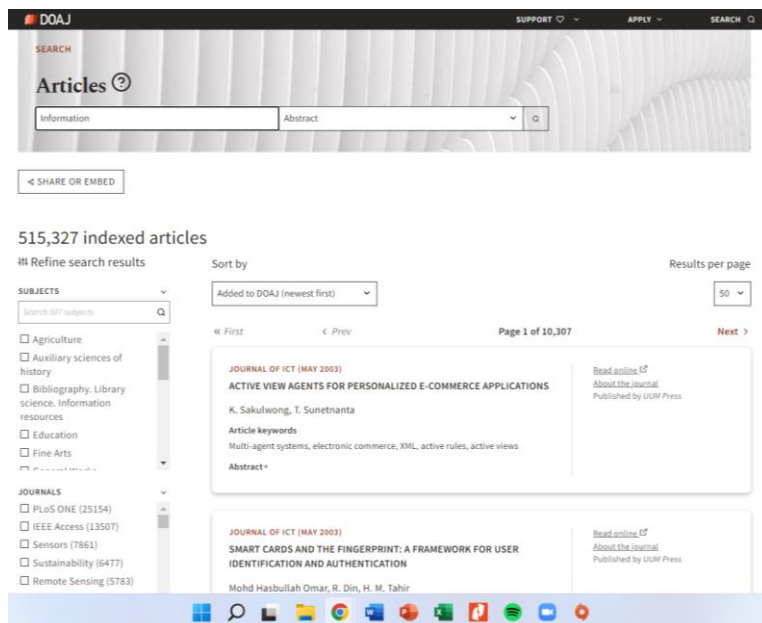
DOAJ

SUPPORT ♡ ⌄ APPLY ⌄ SEARCH

SEARCH

Articles ?

Information

Abstract

< SHARE OR EMBED

515,327 indexed articles

Refine search results

SUBJECTS

Search 987 subjects

☐ Agriculture
☐ Auxiliary sciences of history
☐ Bibliography. Library science. Information resources
☐ Education
☐ Fine Arts
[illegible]

JOURNALS

☐ PLoS ONE (25154)
☐ IEEE Access (13507)
☐ Sensors (7861)
☐ Sustainability (6477)
☐ Remote Sensing (5783)

Sort by

Added to DOAJ (newest first)

Results per page

50

« First ‹ Prev Page 1 of 10,307 Next ›

JOURNAL OF ICT (MAY 2003)

ACTIVE VIEW AGENTS FOR PERSONALIZED E-COMMERCE APPLICATIONS

K. Sakulwong, T. Sunetnanta

Article keywords

Multi-agent systems, electronic commerce, XML, active rules, active views

Abstract+

Read online
About the journal
Published by UUM Press

JOURNAL OF ICT (MAY 2003)

SMART CARDS AND THE FINGERPRINT: A FRAMEWORK FOR USER IDENTIFICATION AND AUTHENTICATION

Mohd Hasbullah Omar, R. Din, H. M. Tahir

Read online
About the journal
Published by UUM Press